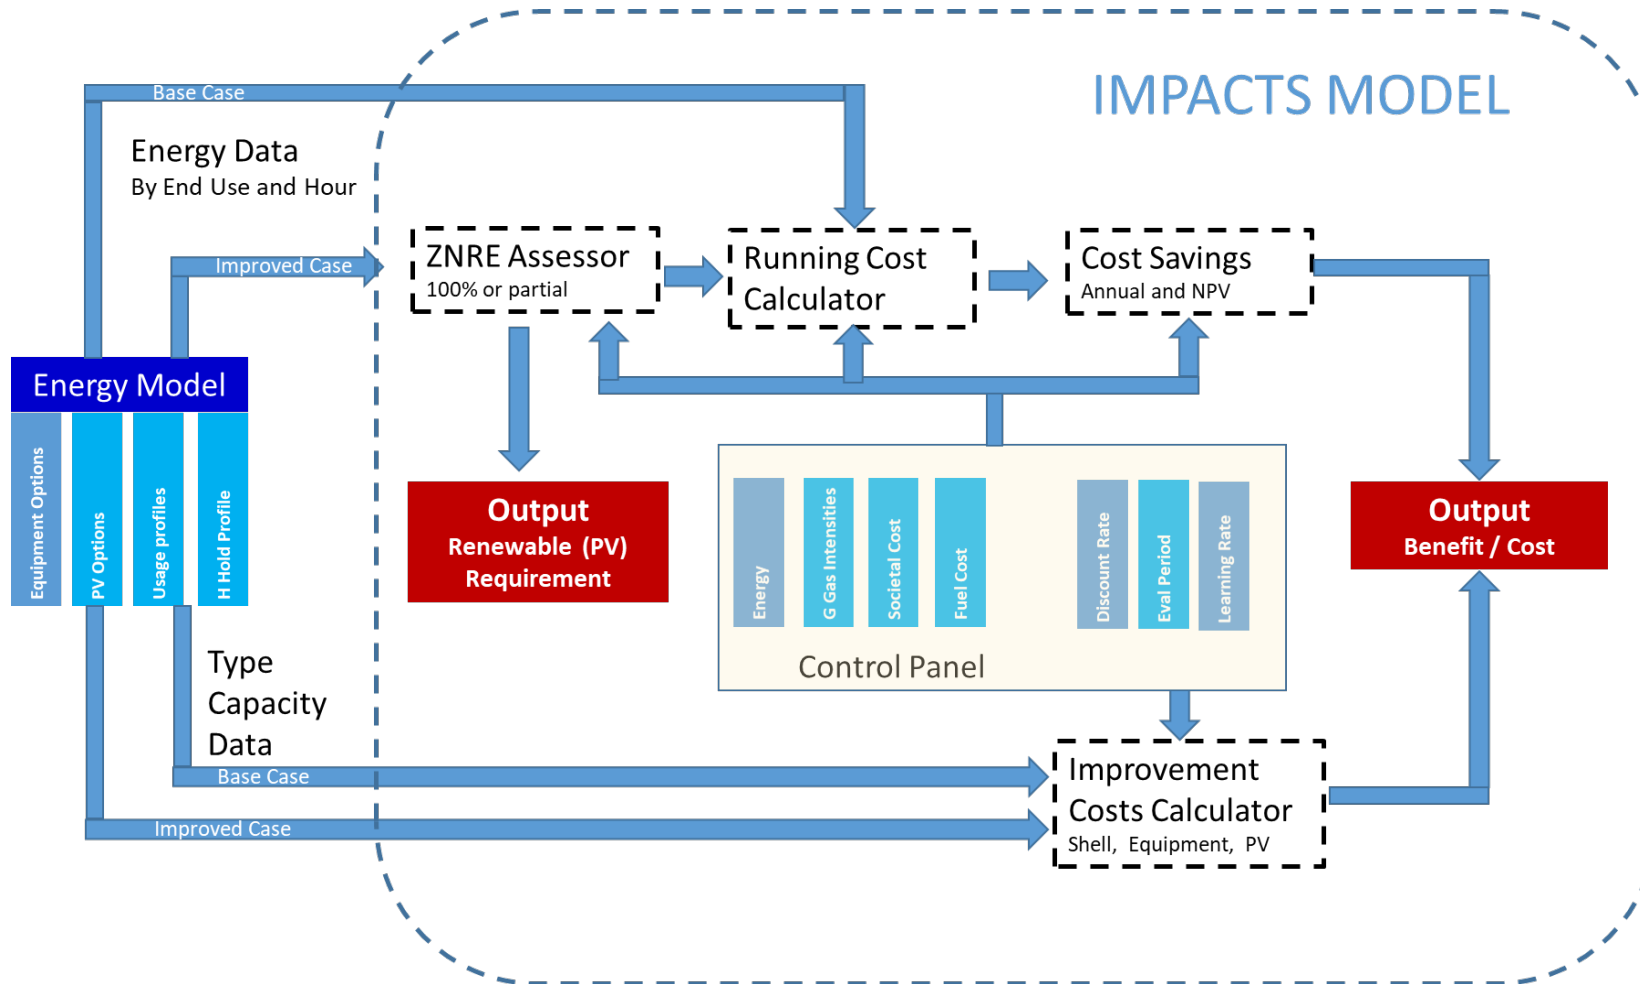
IMPACTS MODEL

Base Case

Energy Data
By End Use and Hour

Improved Case

ZNRE Assessor
100% or partial

Running Cost
Calculator

Cost Savings
Annual and NPV

Energy Model

Equipment Options

PV Options

Usage profiles

H Hold Profile

Output
Renewable (PV)
Requirement

Energy

G Gas Intensities

Societal Cost

Fuel Cost

Discount Rate

Eval Period

Learning Rate

Control Panel

Output
Benefit / Cost

Type
Capacity
Data

Base Case

Improved Case

Improvement
Costs Calculator
Shell, Equipment, PV